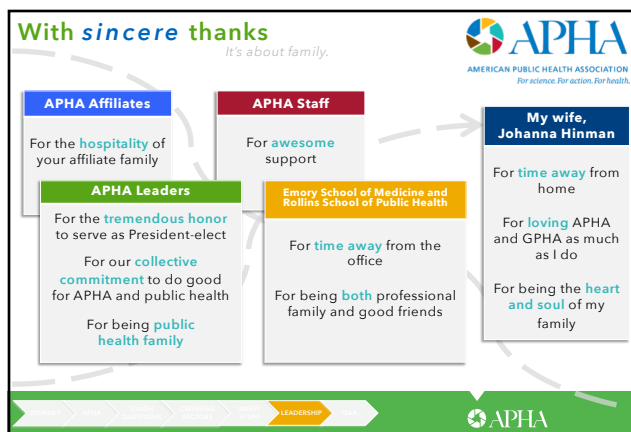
With sincere thanks

It's about family.

APHA
AMERICAN PUBLIC HEALTH ASSOCIATION
For science. For action. For health.

APHA Affiliates

For the hospitality of your affiliate family

APHA Staff

For awesome support

My wife, Johanna Hinman

For time away from home

For loving APHA and GPHA as much as I do

For being the heart and soul of my family

APHA Leaders

For the tremendous honor to serve as President-elect

For our collective commitment to do good for APHA and public health

For being public health family

Emory School of Medicine and Rollins School of Public Health

For time away from the office

For being both professional family and good friends

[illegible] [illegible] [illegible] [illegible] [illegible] LEADERSHIP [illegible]

APHA